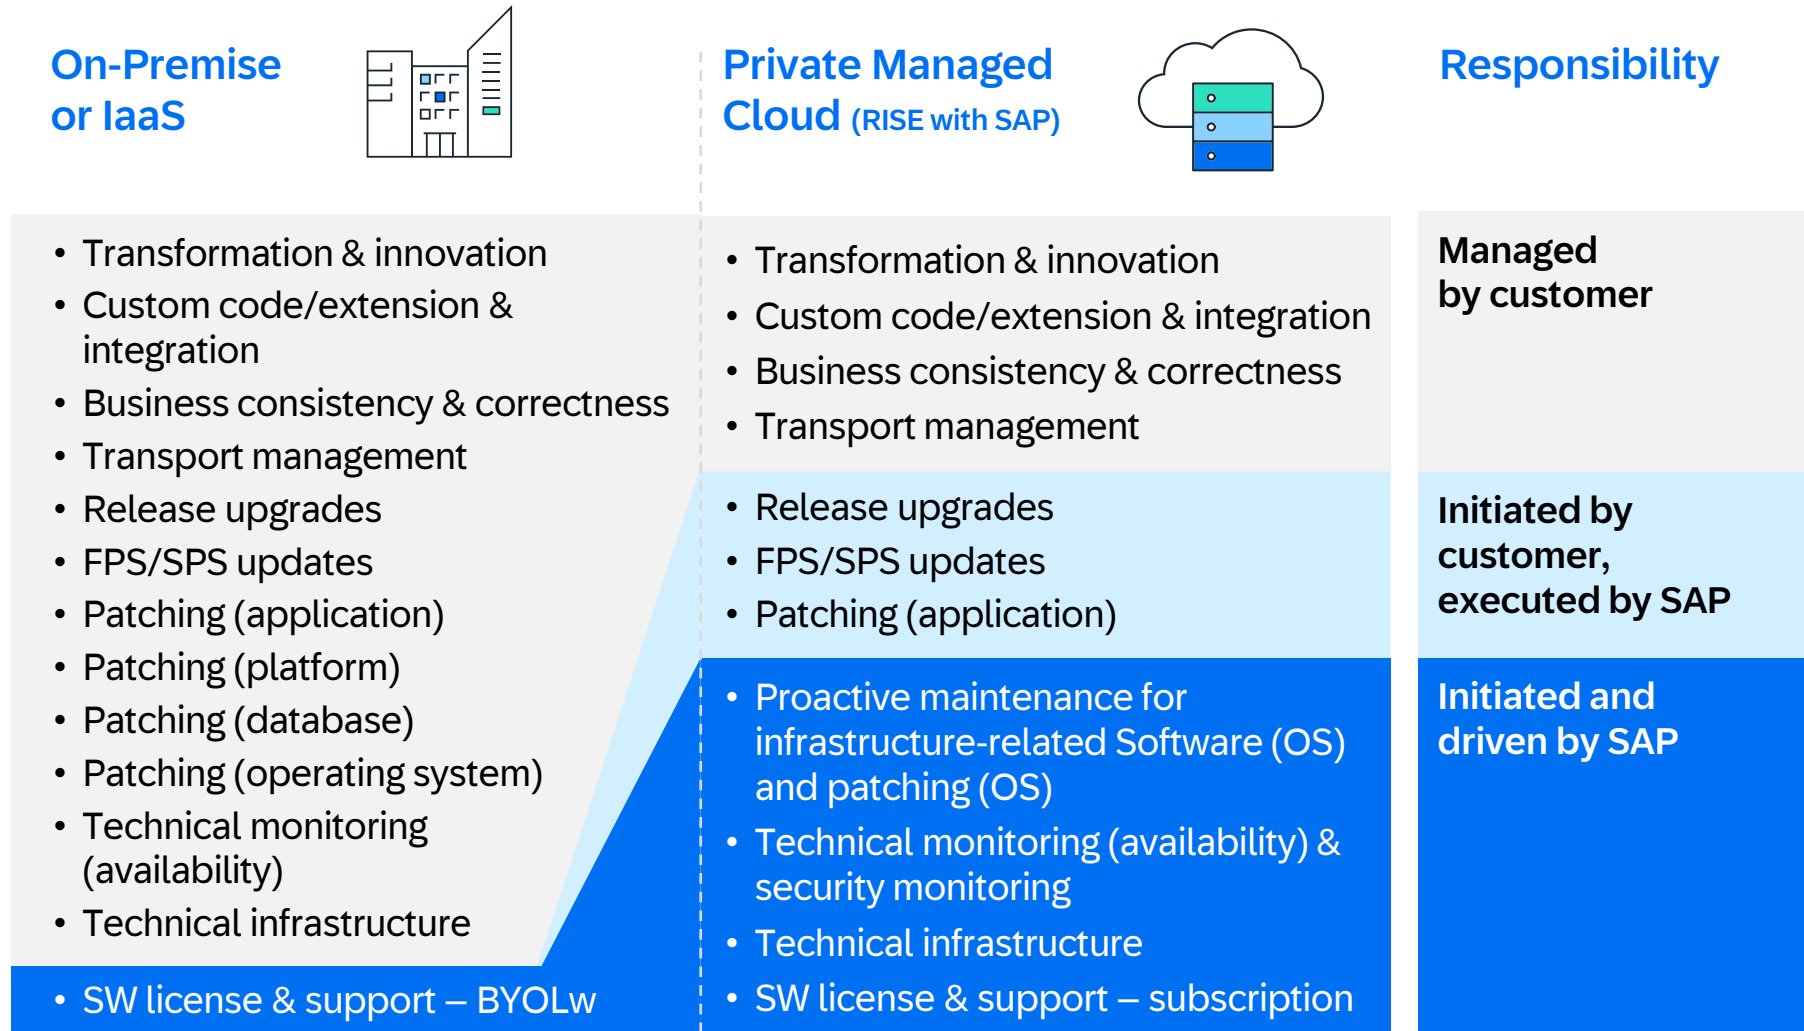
On-Premise or IaaS

Private Managed Cloud (RISE with SAP)

Responsibility

- Transformation & innovation
- Custom code/extension & integration
- Business consistency & correctness
- Transport management
- Release upgrades
- FPS/SPS updates
- Patching (application)
- Patching (platform)
- Patching (database)
- Patching (operating system)
- Technical monitoring (availability)
- Technical infrastructure
- SW license & support – BYOLw

- Transformation & innovation
- Custom code/extension & integration
- Business consistency & correctness
- Transport management

Managed by customer

- Release upgrades
- FPS/SPS updates
- Patching (application)

Initiated by customer, executed by SAP

- Proactive maintenance for infrastructure-related Software (OS) and patching (OS)
- Technical monitoring (availability) & security monitoring
- Technical infrastructure
- SW license & support – subscription

Initiated and driven by SAP